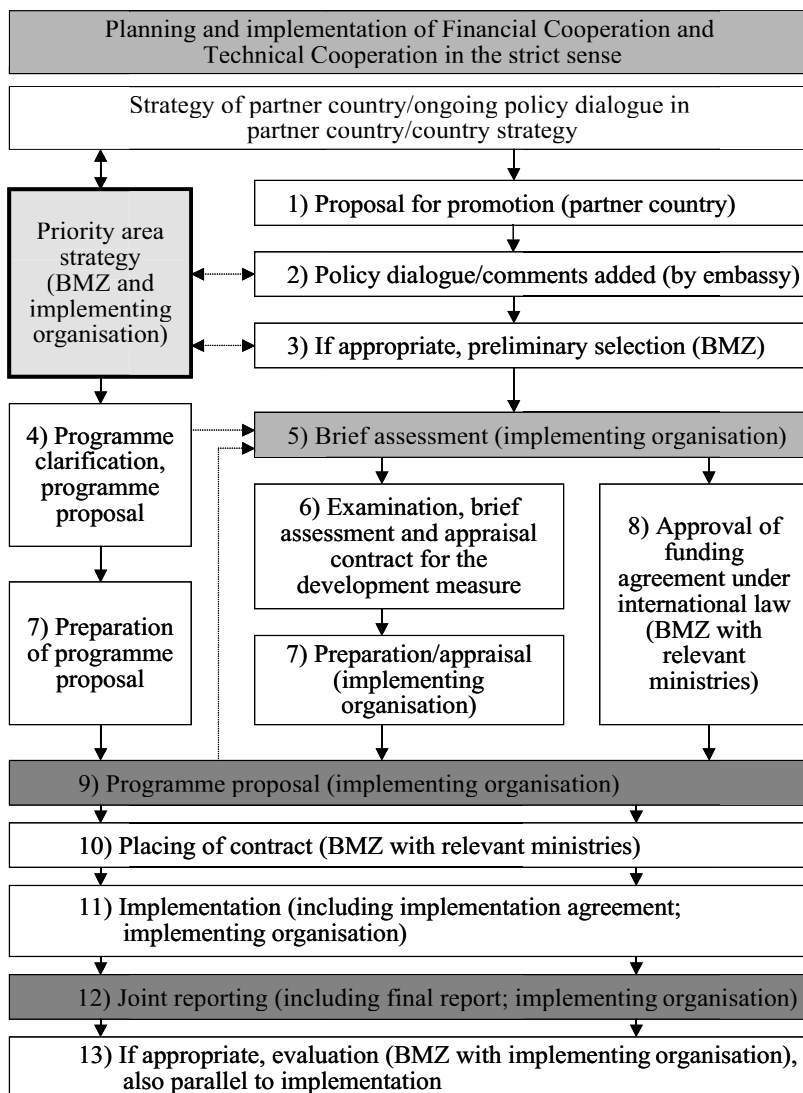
Planning and implementation of Financial Cooperation and Technical Cooperation in the strict sense

Strategy of partner country/ongoing policy dialogue in partner country/country strategy

Priority area strategy (BMZ and implementing organisation)

1) Proposal for promotion (partner country)

2) Policy dialogue/comments added (by embassy)

3) If appropriate, preliminary selection (BMZ)

4) Programme clarification, programme proposal

5) Brief assessment (implementing organisation)

6) Examination, brief assessment and appraisal contract for the development measure

8) Approval of funding agreement under international law (BMZ with relevant ministries)

7) Preparation of programme proposal

7) Preparation/appraisal (implementing organisation)

9) Programme proposal (implementing organisation)

10) Placing of contract (BMZ with relevant ministries)

11) Implementation (including implementation agreement; implementing organisation)

12) Joint reporting (including final report; implementing organisation)

13) If appropriate, evaluation (BMZ with implementing organisation), also parallel to implementation